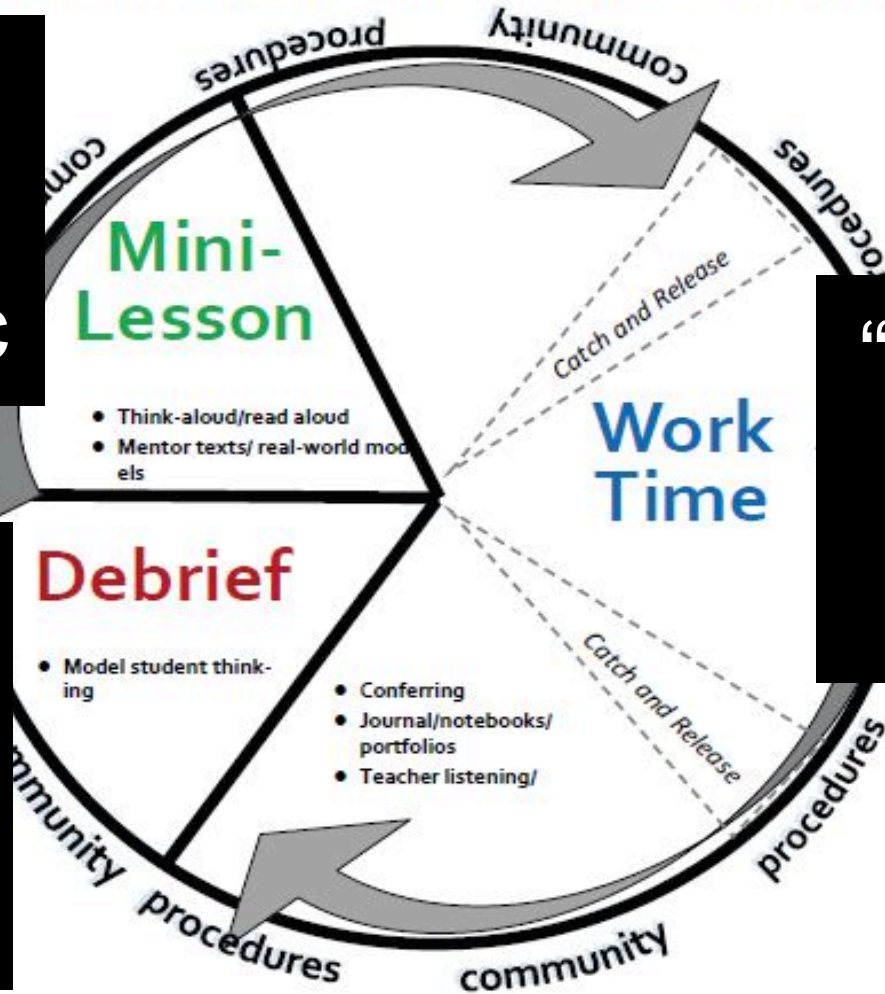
procedures
community
procedures
com
Mini-
Lesson
C
Catch and Release
"
Think-aloud/read aloud
Mentor texts/ real-world models
Work
Time
Debrief
Model student thinking
Catch and Release
Conferring
Journal/notebooks/ portfolios
Teacher listening/
mmunity
procedures
procedures
community